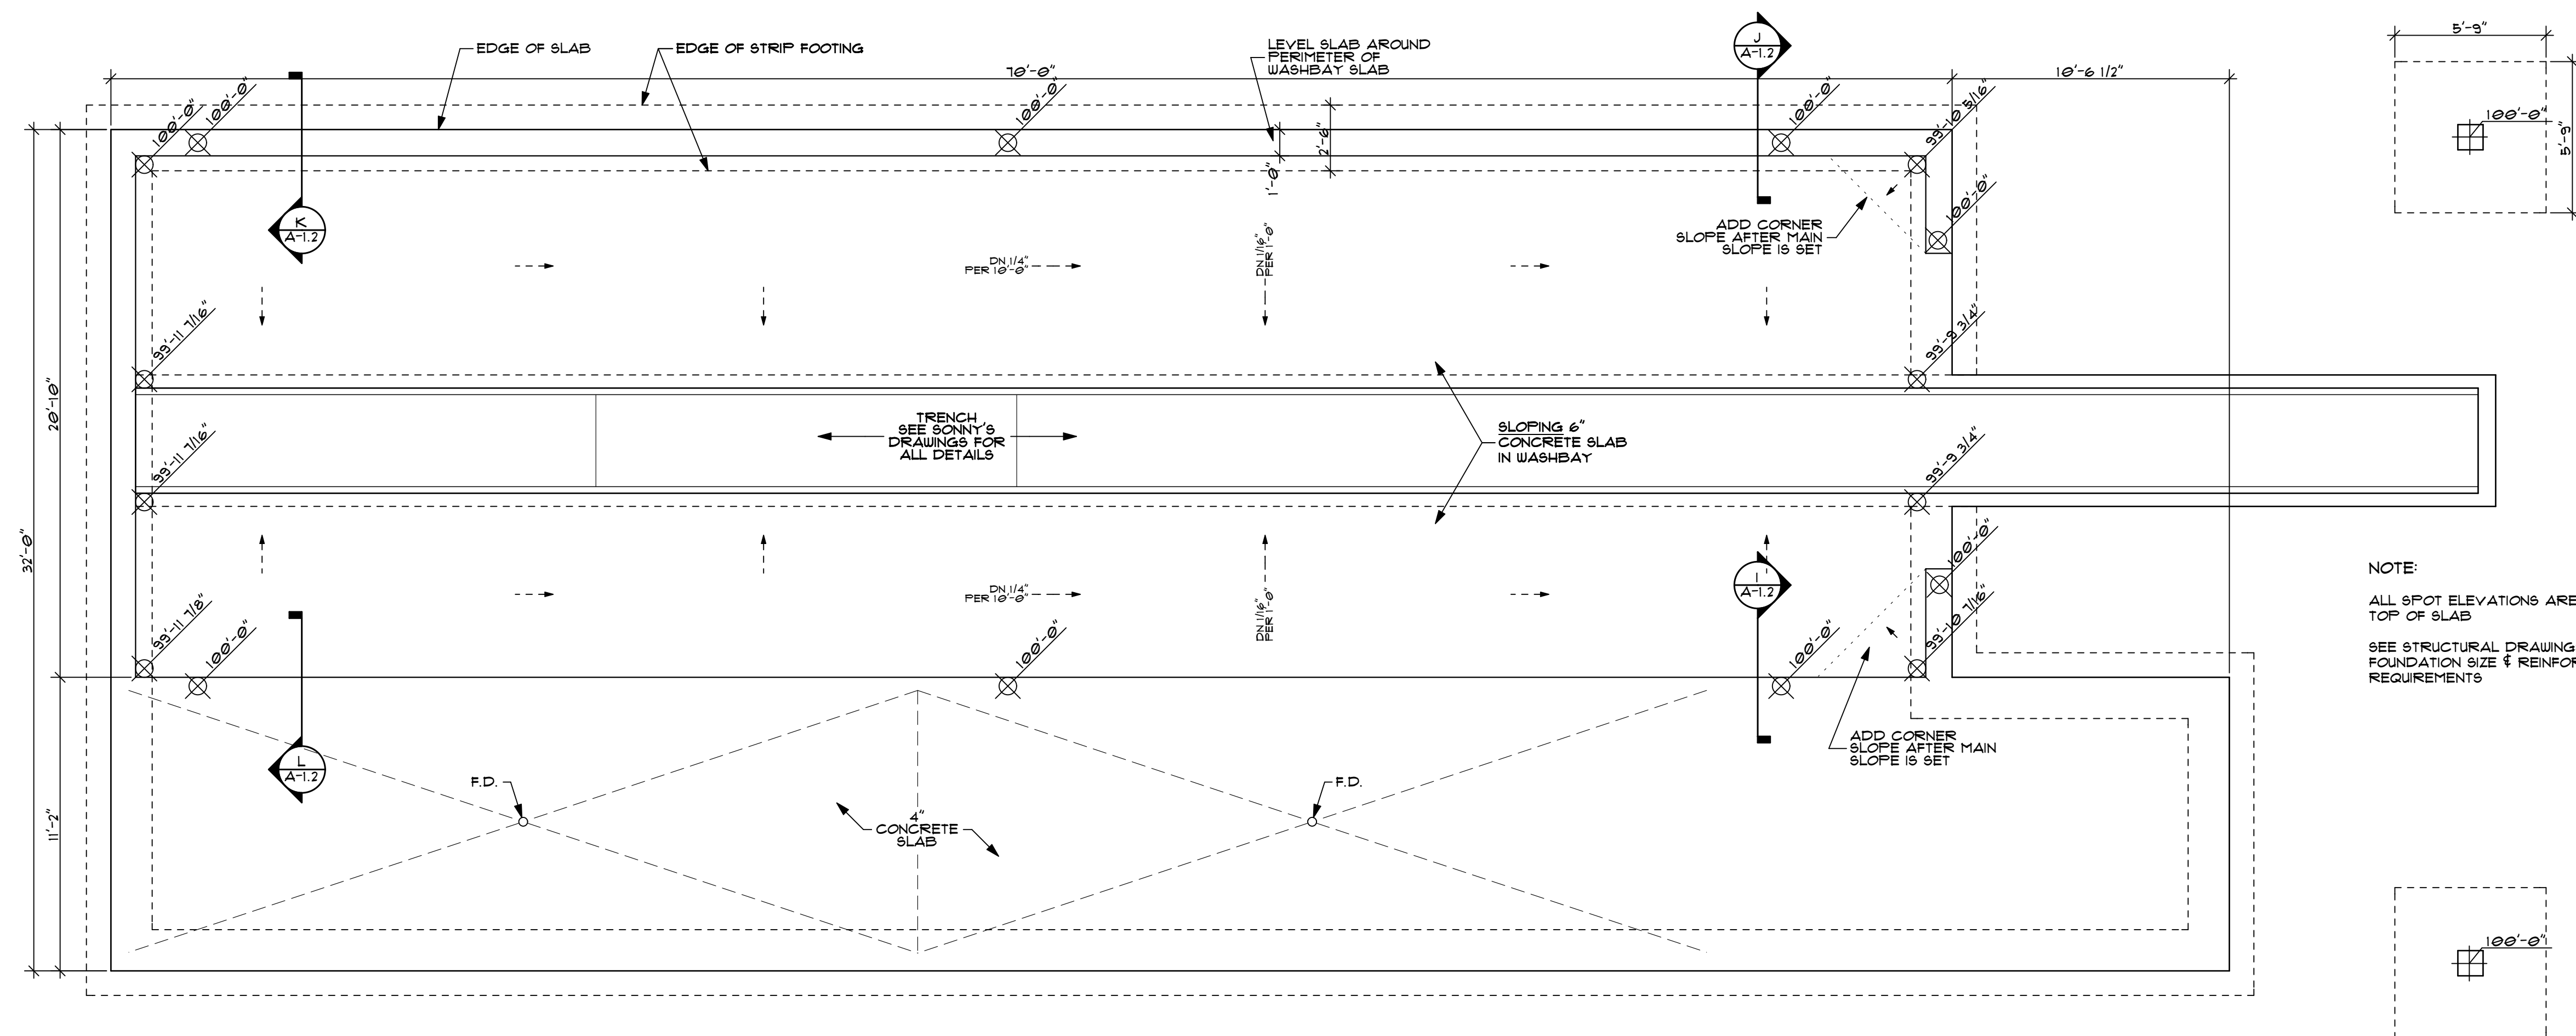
EDGE OF SLAB
EDGE OF STRIP FOOTING
LEVEL SLAB AROUND PERIMETER OF WASHBAY SLAB
70'-0"
10'-6 1/2"
5'-9"
5'-9"
J
A-1.2
K
A-1.2
100'-0"
100'-0"
100'-0"
100'-0"
99'-10 5/16"
100'-0"
2'-6"
1'-0"
ADD CORNER SLOPE AFTER MAIN SLOPE IS SET
DN 1/4" PER 10'-0"
DN 1/16" PER 1'-0"
99'-11 7/16"
99'-9 3/4"
20'-10"
32'-0"
TRENCH SEE SONNY'S DRAWINGS FOR ALL DETAILS
SLOPING 6" CONCRETE SLAB IN WASHBAY
99'-11 7/16"
99'-9 3/4"
NOTE:
ALL SPOT ELEVATIONS ARE TOP OF SLAB
SEE STRUCTURAL DRAWING FOUNDATION SIZE & REINFOR REQUIREMENTS
I
A-1.2
DN 1/4" PER 10'-0"
DN 1/16" PER 1'-0"
100'-0"
99'-10 7/16"
99'-11 7/8"
100'-0"
100'-0"
100'-0"
ADD CORNER SLOPE AFTER MAIN SLOPE IS SET
L
A-1.2
F.D.
F.D.
4" CONCRETE SLAB
11'-2"
100'-0"